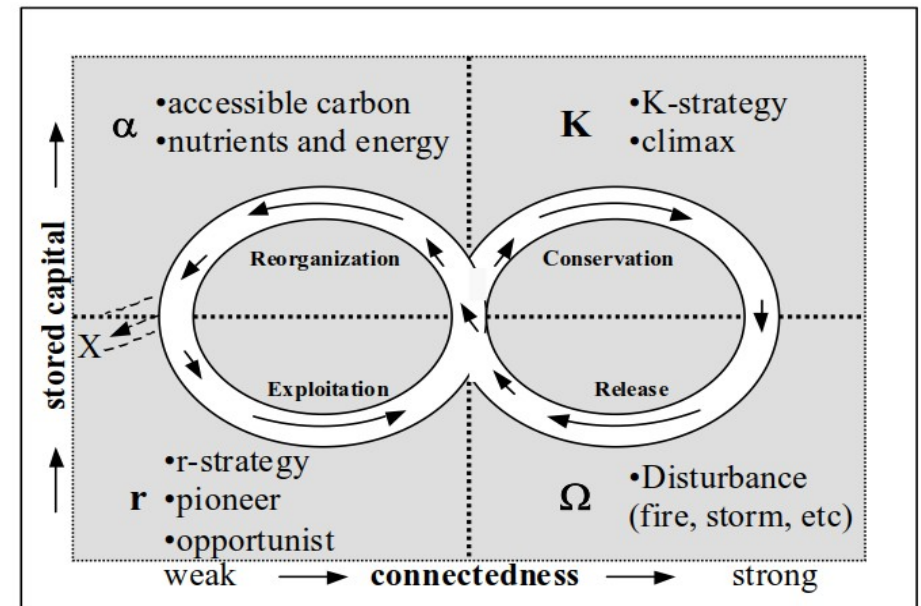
$\alpha$ •accessible carbon
•nutrients and energy

K •K-strategy
•climax

stored capital

Reorganization

Conservation

X

Exploitation

Release

•r-strategy
r •pioneer
•opportunist

$\Omega$ •Disturbance (fire, storm, etc)

weak connectedness strong